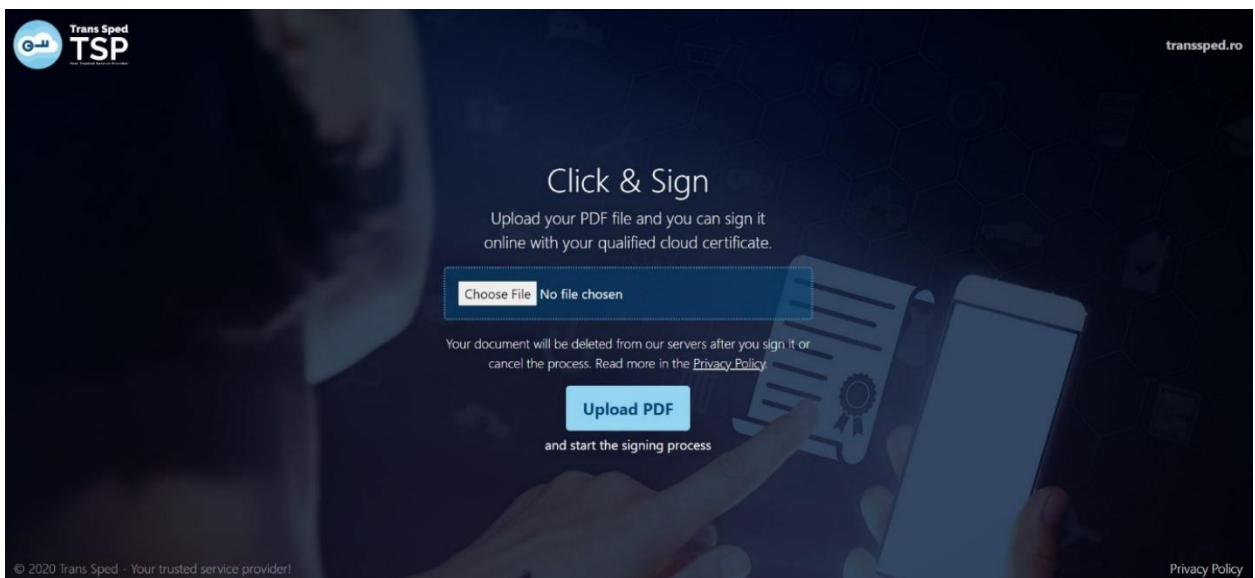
Trans Sped
TSP
Your Trusted Service Provider

transsped.ro

Click & Sign

Upload your PDF file and you can sign it online with your qualified cloud certificate.

Choose File No file chosen

Your document will be deleted from our servers after you sign it or cancel the process. Read more in the Privacy Policy.

Upload PDF

and start the signing process

© 2020 Trans Sped - Your trusted service provider!

Privacy Policy